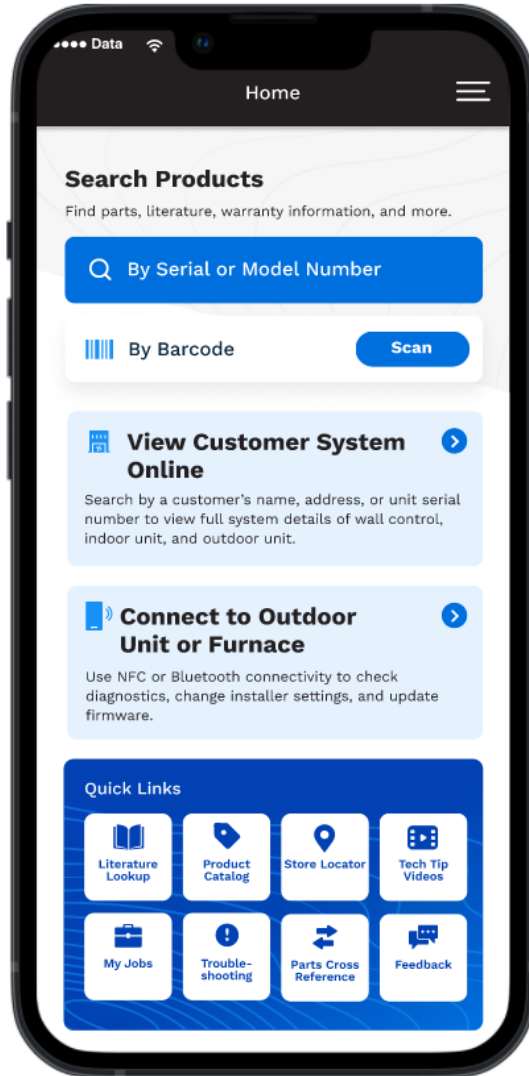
Data

Home

Search Products

Find parts, literature, warranty information, and more.

By Serial or Model Number

By Barcode

Scan

View Customer System Online

Search by a customer's name, address, or unit serial number to view full system details of wall control, indoor unit, and outdoor unit.

Connect to Outdoor Unit or Furnace

Use NFC or Bluetooth connectivity to check diagnostics, change installer settings, and update firmware.

Quick Links

Literature Lookup

Product Catalog

Store Locator

Tech Tip Videos

My Jobs

Trouble-shooting

Parts Cross Reference

Feedback